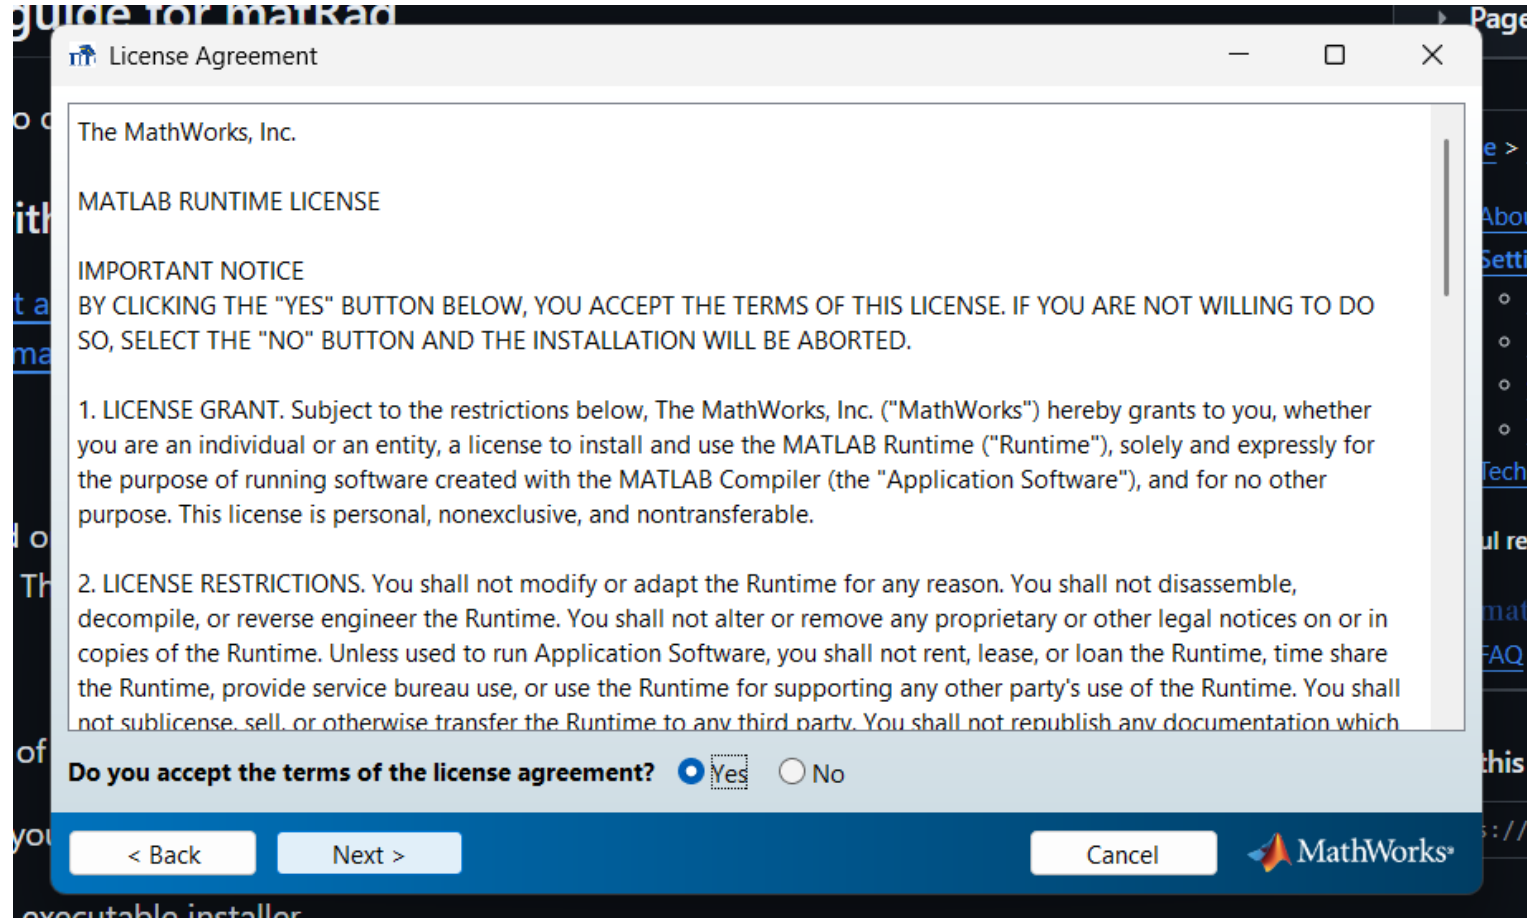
guide for matRad

Page

License Agreement

The MathWorks, Inc.

MATLAB RUNTIME LICENSE

IMPORTANT NOTICE
BY CLICKING THE "YES" BUTTON BELOW, YOU ACCEPT THE TERMS OF THIS LICENSE. IF YOU ARE NOT WILLING TO DO SO, SELECT THE "NO" BUTTON AND THE INSTALLATION WILL BE ABORTED.

1. LICENSE GRANT. Subject to the restrictions below, The MathWorks, Inc. ("MathWorks") hereby grants to you, whether you are an individual or an entity, a license to install and use the MATLAB Runtime ("Runtime"), solely and expressly for the purpose of running software created with the MATLAB Compiler (the "Application Software"), and for no other purpose. This license is personal, nonexclusive, and nontransferable.

2. LICENSE RESTRICTIONS. You shall not modify or adapt the Runtime for any reason. You shall not disassemble, decompile, or reverse engineer the Runtime. You shall not alter or remove any proprietary or other legal notices on or in copies of the Runtime. Unless used to run Application Software, you shall not rent, lease, or loan the Runtime, time share the Runtime, provide service bureau use, or use the Runtime for supporting any other party's use of the Runtime. You shall not sublicense, sell, or otherwise transfer the Runtime to any third party. You shall not republish any documentation which

Do you accept the terms of the license agreement? Yes No

< Back Next > Cancel MathWorks

executable installer